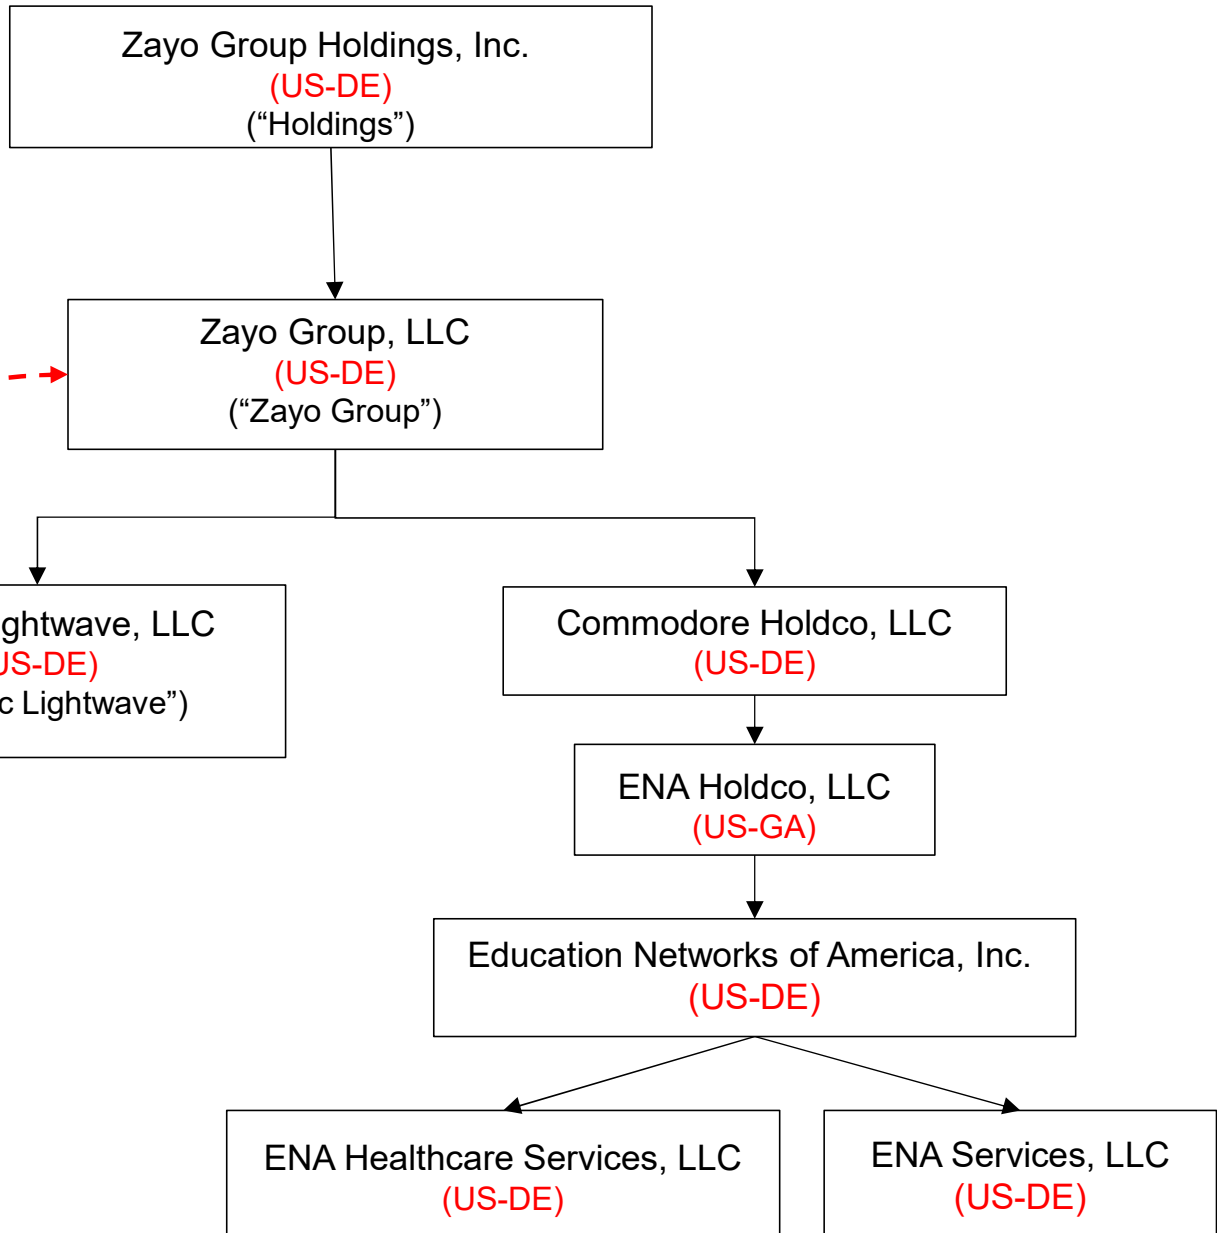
Zayo Group Holdings, Inc.
(US-DE)
("Holdings")

Zayo Group, LLC
(US-DE)
("Zayo Group")

ghtwave, LLC
JS-DE)
c Lightwave")

Commodore Holdco, LLC
(US-DE)

ENA Holdco, LLC
(US-GA)

Education Networks of America, Inc.
(US-DE)

ENA Healthcare Services, LLC
(US-DE)

ENA Services, LLC
(US-DE)